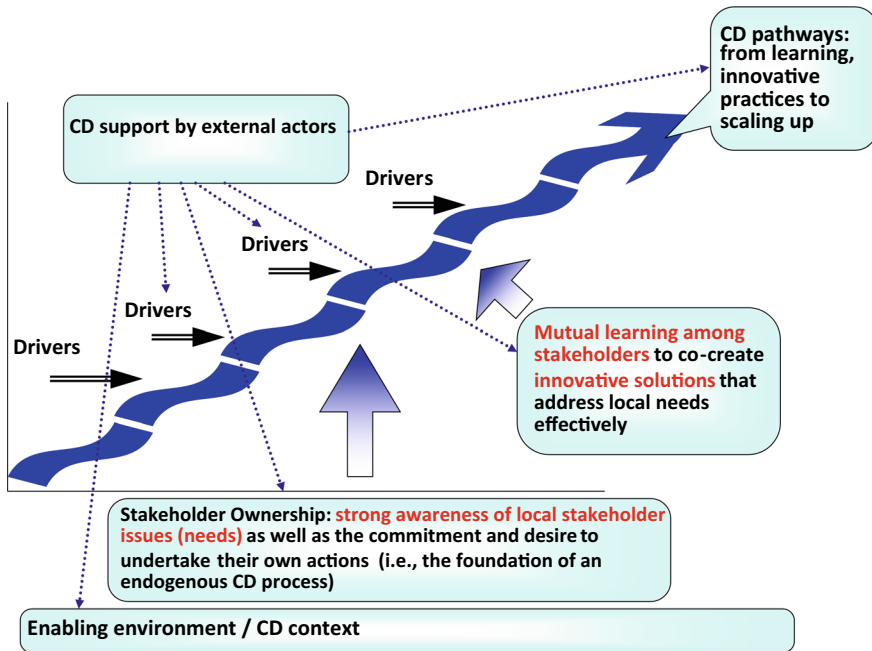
CD pathways: from learning, innovative practices to scaling up

CD support by external actors

Drivers

Drivers

Drivers

Drivers

Mutual learning among stakeholders to co-create innovative solutions that address local needs effectively

Stakeholder Ownership: strong awareness of local stakeholder issues (needs) as well as the commitment and desire to undertake their own actions (i.e., the foundation of an endogenous CD process)

Enabling environment / CD context